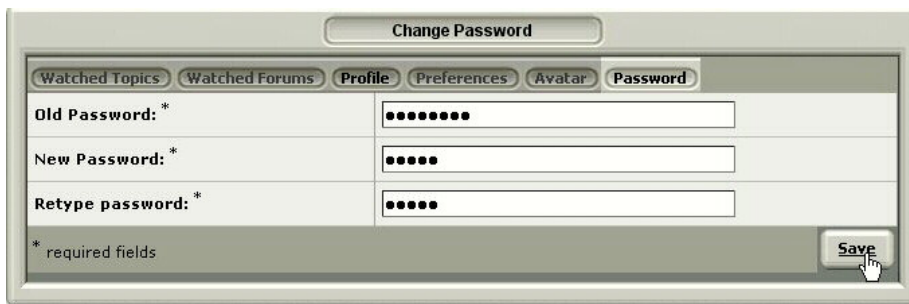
Change Password

Watched Topics | Watched Forums | Profile | Preferences | Avatar | Password

| | |
|---|---|
| Old Password: * | •••••••• |
| New Password: * | ••••• |
| Retype password: * | ••••• |

* required fields

Save